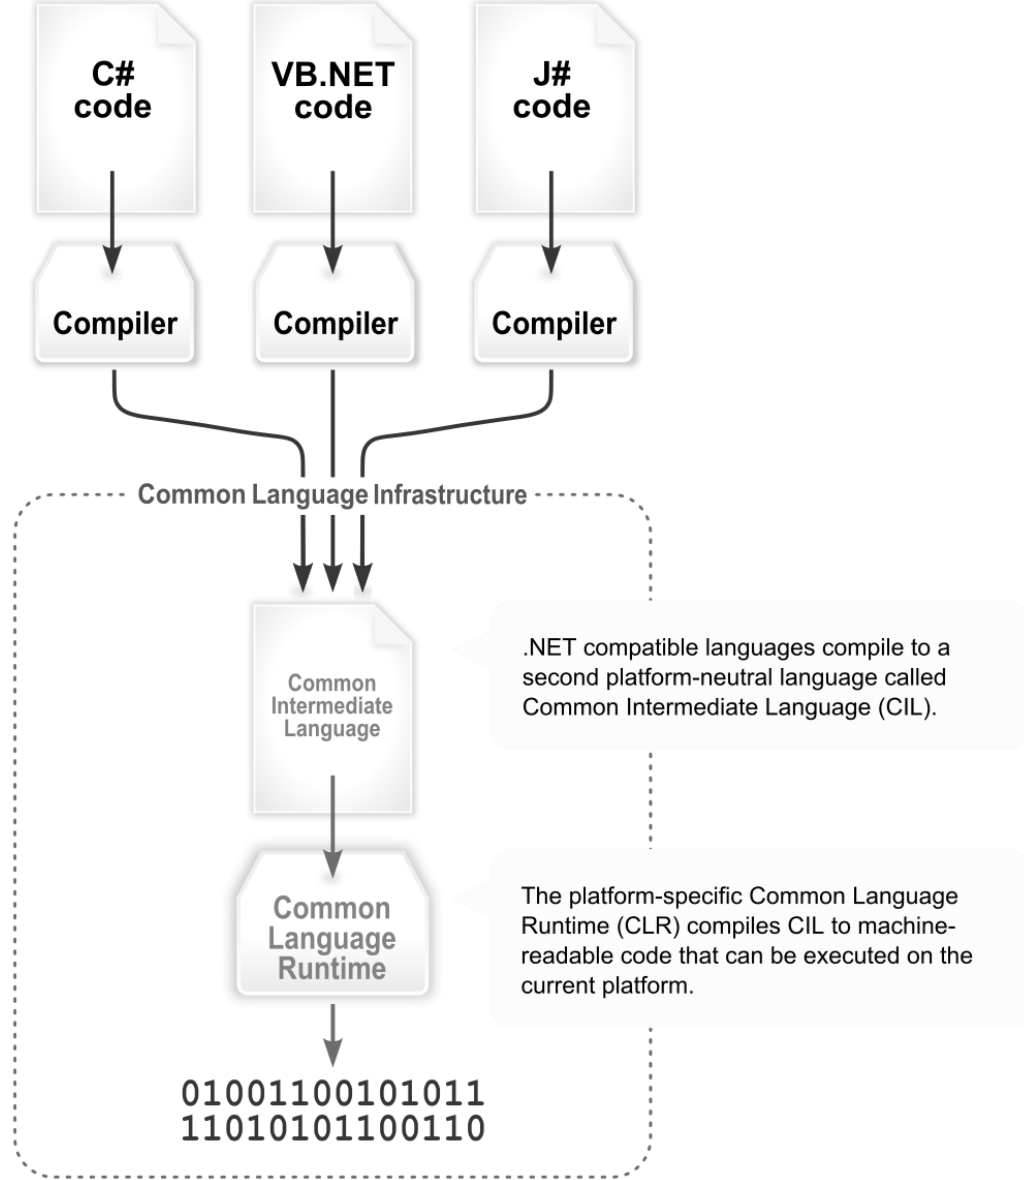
C# code

VB.NET code

J# code

Compiler

Compiler

Compiler

Common Language Infrastructure

Common Intermediate Language

.NET compatible languages compile to a second platform-neutral language called Common Intermediate Language (CIL).

Common Language Runtime

The platform-specific Common Language Runtime (CLR) compiles CIL to machine-readable code that can be executed on the current platform.

01001100101011
11010101100110